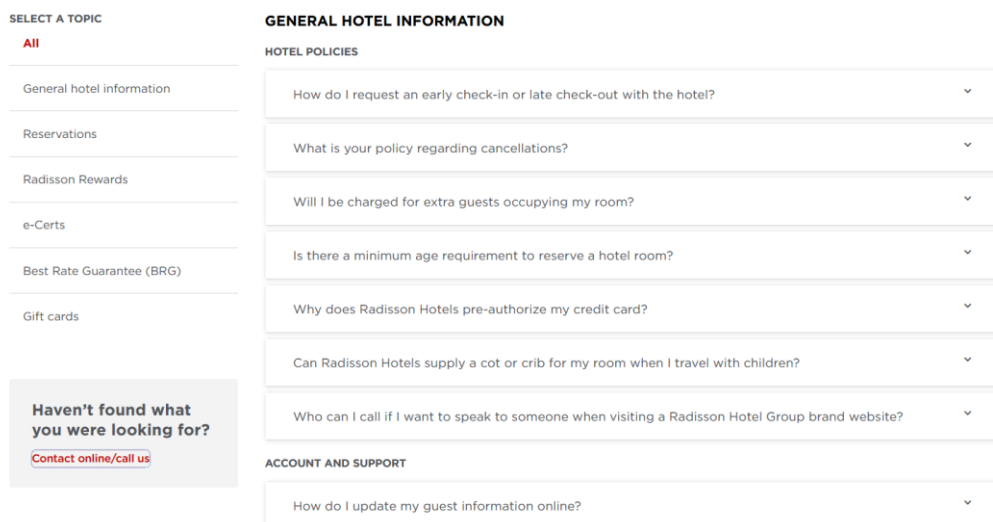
SELECT A TOPIC
All

General hotel information

Reservations

Radisson Rewards

e-Certs

Best Rate Guarantee (BRG)

Gift cards

Haven't found what you were looking for?
Contact online/call us

GENERAL HOTEL INFORMATION

HOTEL POLICIES

How do I request an early check-in or late check-out with the hotel?

What is your policy regarding cancellations?

Will I be charged for extra guests occupying my room?

Is there a minimum age requirement to reserve a hotel room?

Why does Radisson Hotels pre-authorize my credit card?

Can Radisson Hotels supply a cot or crib for my room when I travel with children?

Who can I call if I want to speak to someone when visiting a Radisson Hotel Group brand website?

ACCOUNT AND SUPPORT

How do I update my guest information online?